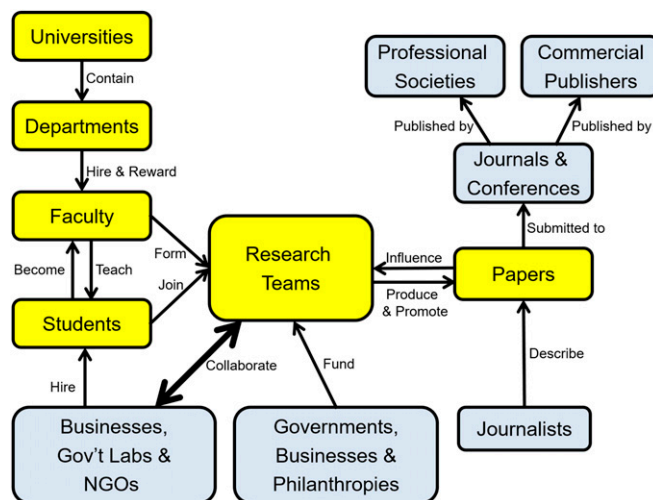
Universities

Contain

Departments

Hire & Reward

Faculty

Become

Teach

Students

Form

Join

Research Teams

Influence

Produce & Promote

Papers

Submitted to

Journals & Conferences

Published by

Published by

Professional Societies

Commercial Publishers

Hire

Collaborate

Fund

Describe

Businesses, Gov't Labs & NGOs

Governments, Businesses & Philanthropies

Journalists